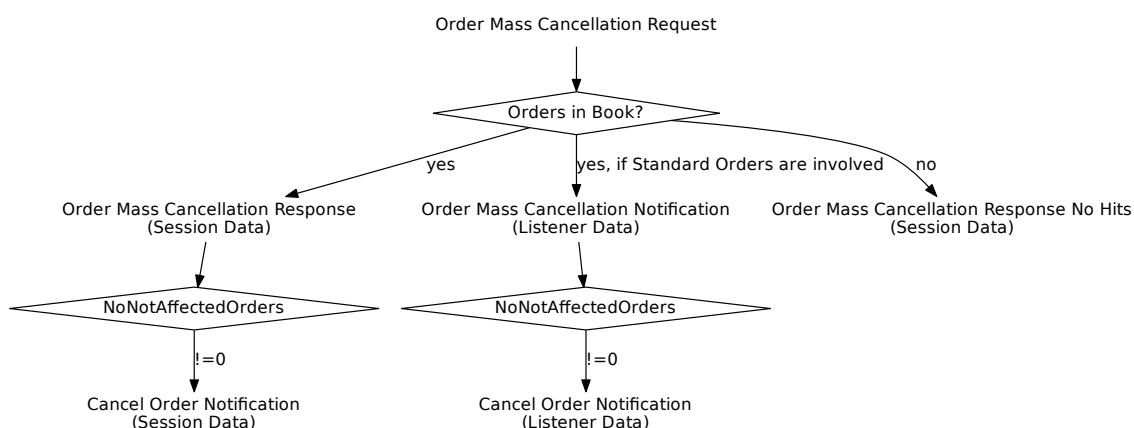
Order Mass Cancellation Request

Orders in Book?

yes

yes, if Standard Orders are involved

no

Order Mass Cancellation Response
(Session Data)

Order Mass Cancellation Notification
(Listener Data)

Order Mass Cancellation Response No Hits
(Session Data)

NoNotAffectedOrders

NoNotAffectedOrders

!=0

!=0

Cancel Order Notification
(Session Data)

Cancel Order Notification
(Listener Data)